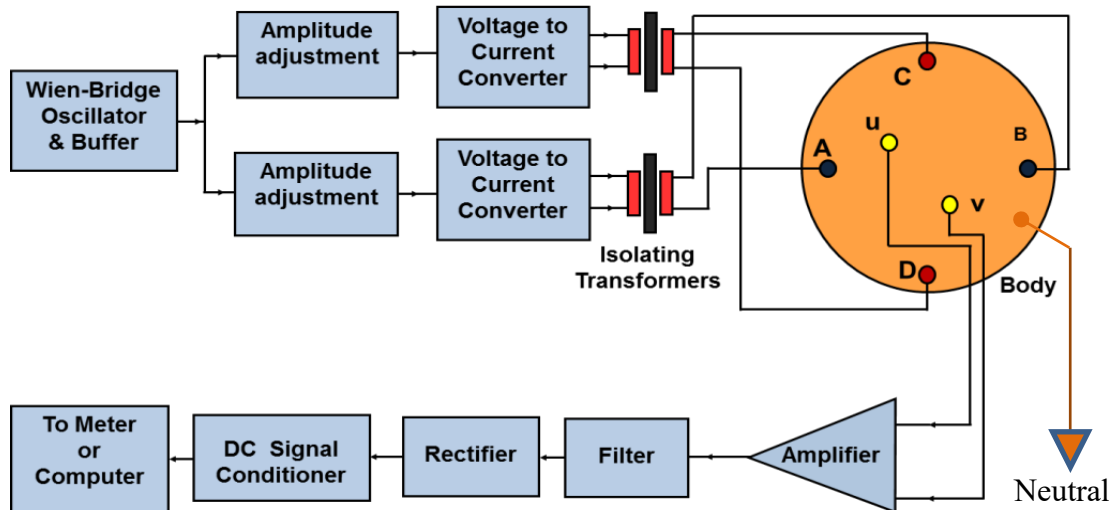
Wien-Bridge Oscillator & Buffer

Amplitude adjustment

Amplitude adjustment

Voltage to Current Converter

Voltage to Current Converter

Isolating Transformers

C

u

A

B

v

D

Body

To Meter or Computer

DC Signal Conditioner

Rectifier

Filter

Amplifier

Neutral